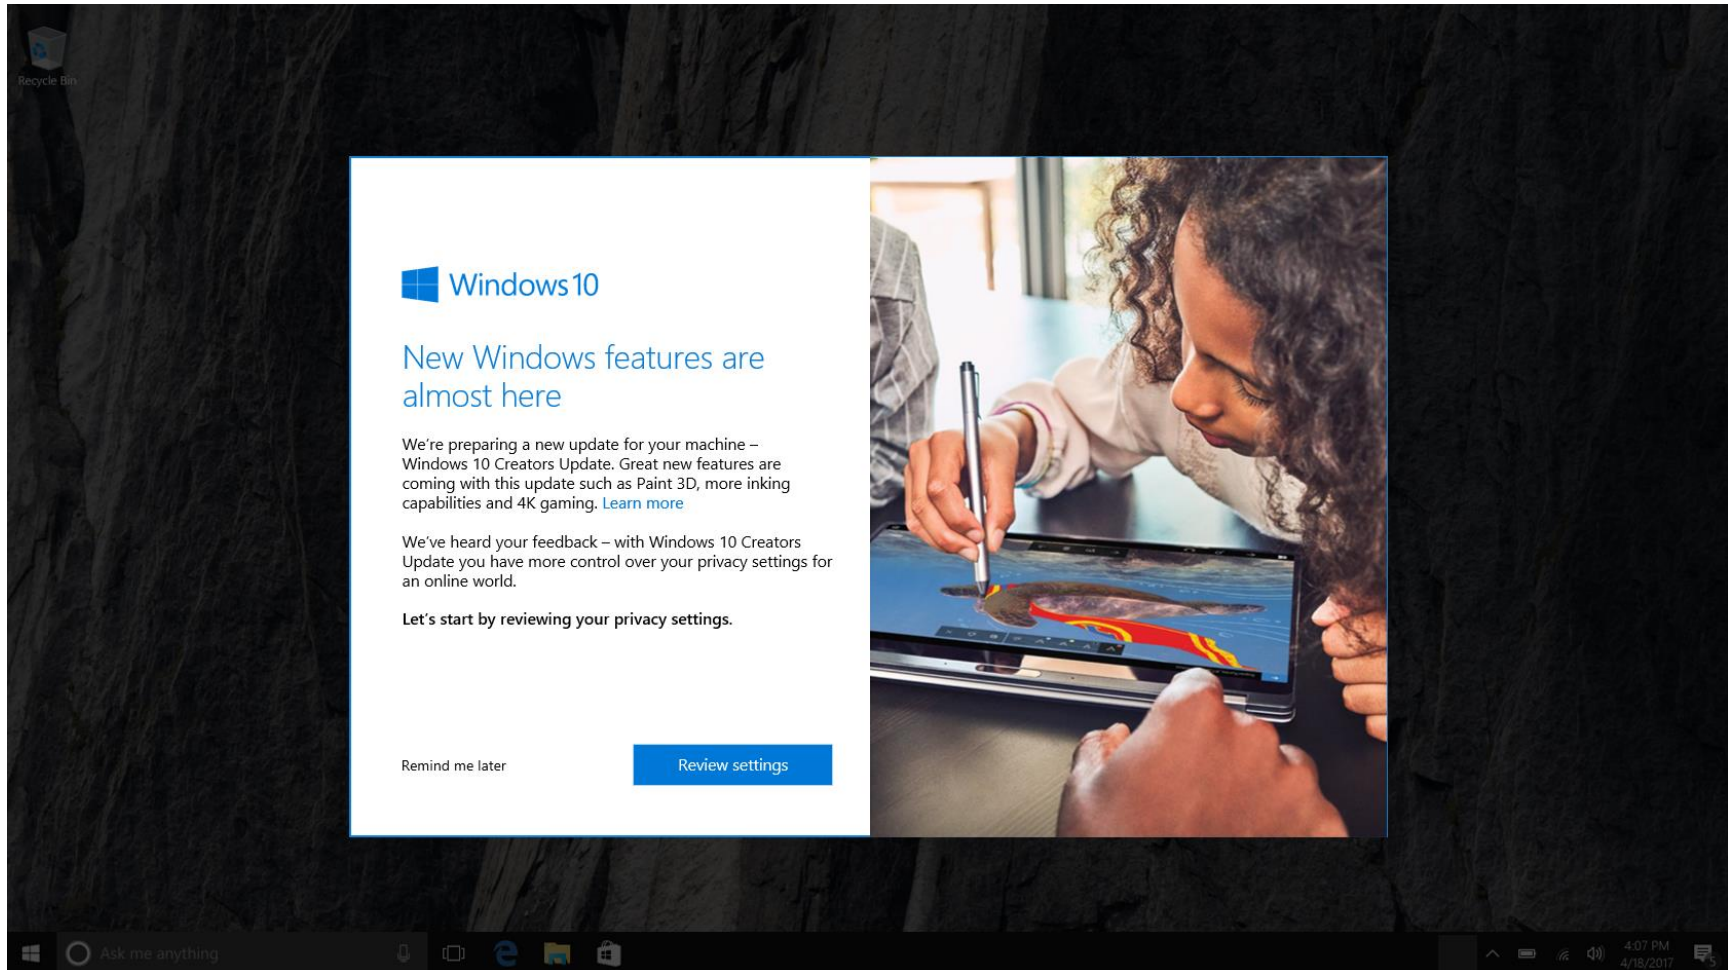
Recycle Bin

Windows 10

New Windows features are almost here

We're preparing a new update for your machine – Windows 10 Creators Update. Great new features are coming with this update such as Paint 3D, more inking capabilities and 4K gaming. Learn more

We've heard your feedback – with Windows 10 Creators Update you have more control over your privacy settings for an online world.

Let's start by reviewing your privacy settings.

Remind me later

Review settings

Ask me anything

4:07 PM
4/18/2017